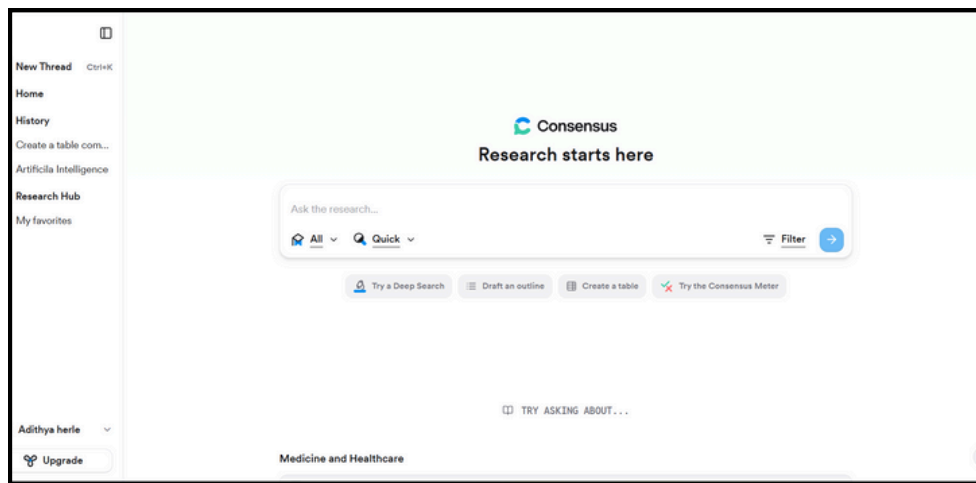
New Thread Ctrl+K

Home

History

Create a table com...

Artificila Intelligence

Research Hub

My favorites

Adithya herle

Upgrade

Consensus

Research starts here

Ask the research...

All

Quick

Filter

Try a Deep Search

Draft an outline

Create a table

Try the Consensus Meter

TRY ASKING ABOUT...

Medicine and Healthcare